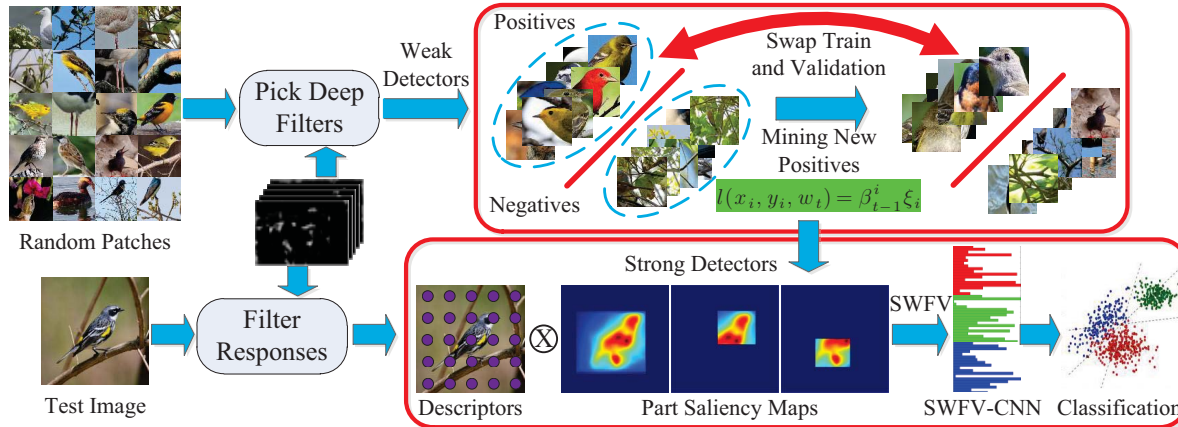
Random Patches

Pick Deep Filters

Weak Detectors

Positives

Swap Train and Validation

Mining New Positives

Negatives

$l(x_i, y_i, w_t) = \beta_{t-1}^{i} \xi_i$

Test Image

Filter Responses

Strong Detectors

Descriptors

Part Saliency Maps

SWFV

SWFV-CNN

Classification